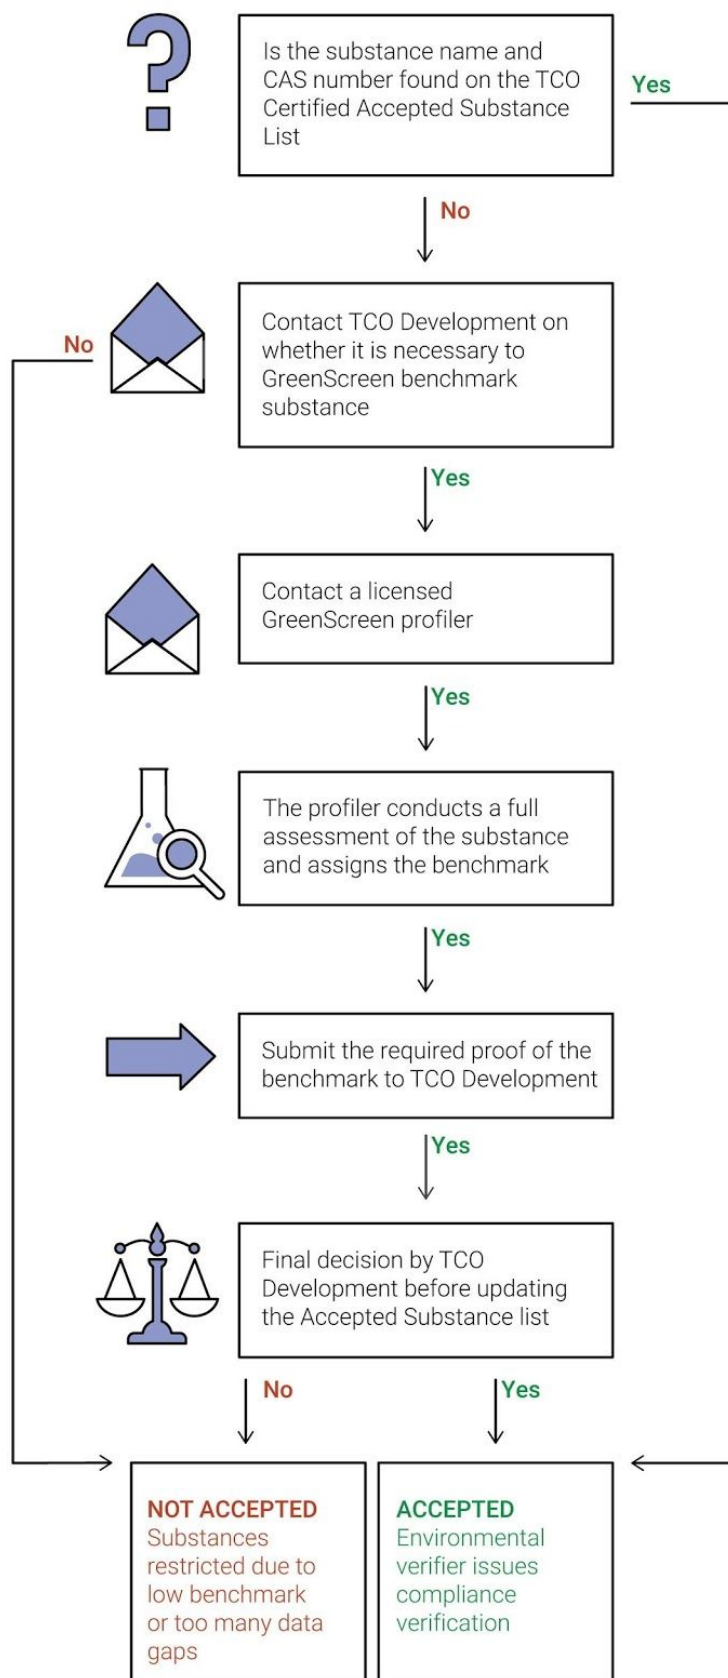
?

Is the substance name and CAS number found on the TCO Certified Accepted Substance List

Yes

No

No

Contact TCO Development on whether it is necessary to GreenScreen benchmark substance

Yes

Contact a licensed GreenScreen profiler

Yes

The profiler conducts a full assessment of the substance and assigns the benchmark

Yes

Submit the required proof of the benchmark to TCO Development

Yes

Final decision by TCO Development before updating the Accepted Substance list

No

Yes

NOT ACCEPTED
Substances restricted due to low benchmark or too many data gaps

ACCEPTED
Environmental verifier issues compliance verification